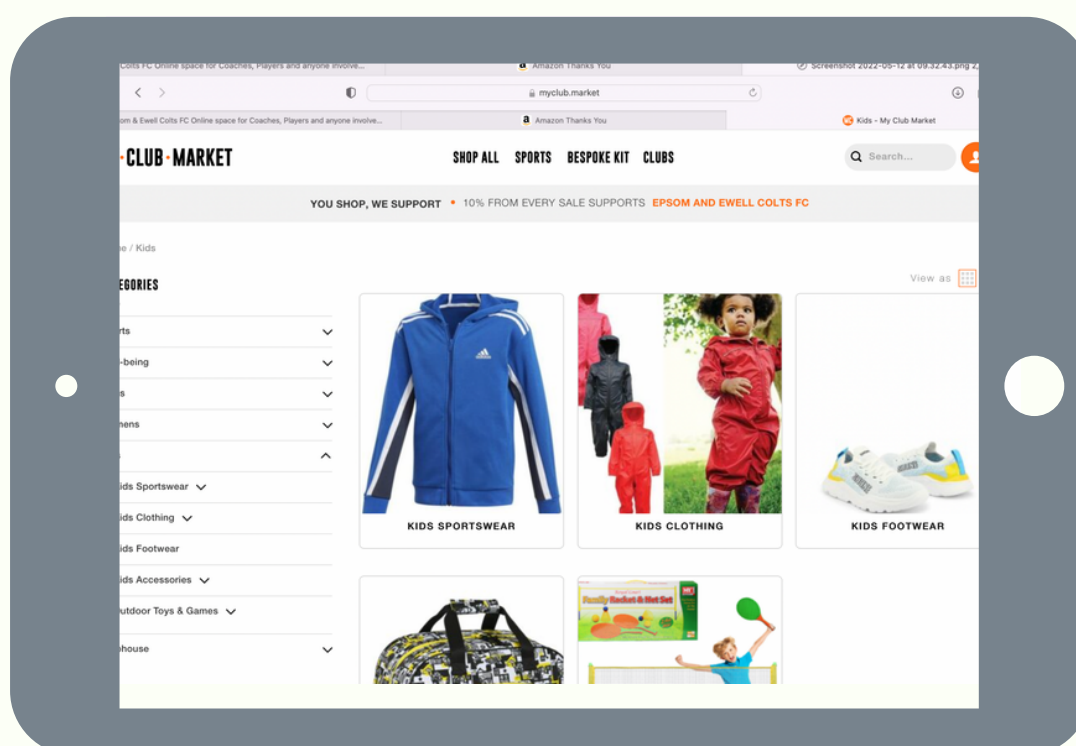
Colts FC Online space for Coaches, Players and anyone involve...

Amazon Thanks You

Screenshot 2022-05-12 at 09.32.43.png

myclub.market

om & Ewell Colts FC Online space for Coaches, Players and anyone involve...

Amazon Thanks You

Kids - My Club Market

·CLUB·MARKET

SHOP ALL SPORTS BESPOKE KIT CLUBS

Search...

YOU SHOP, WE SUPPORT • 10% FROM EVERY SALE SUPPORTS EPSOM AND EWELL COLTS FC

e / Kids

EGORIES

View as

rts

-being

s

hens

ids Sportswear

ids Clothing

ids Footwear

ids Accessories

utdoor Toys & Games

house

KIDS SPORTSWEAR

KIDS CLOTHING

KIDS FOOTWEAR

Family Racket & Net Set